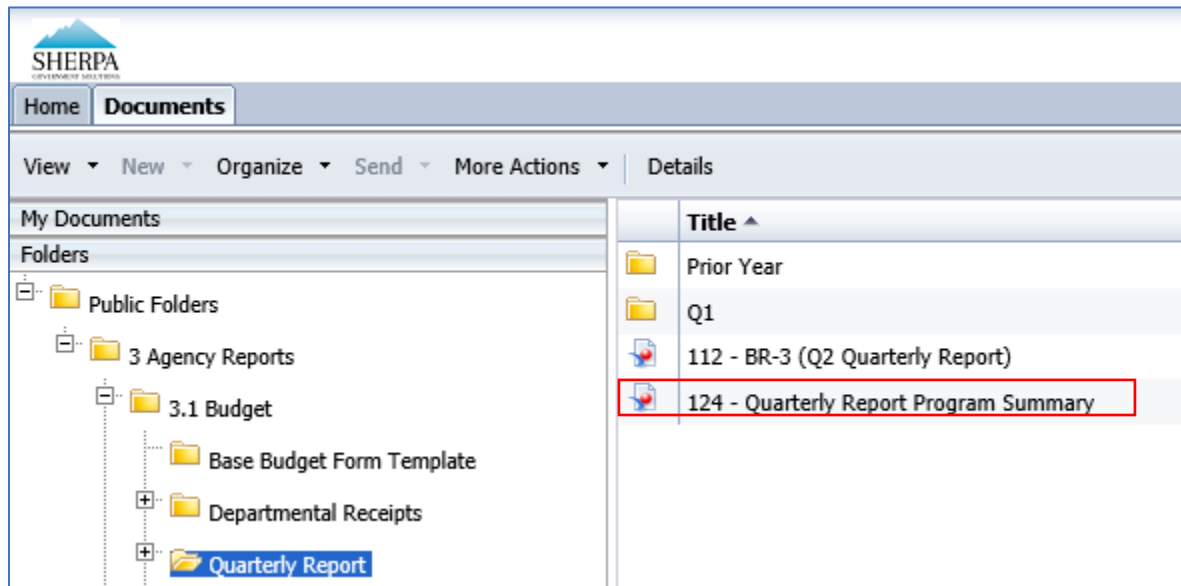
SHERPA
GOVERNMENT SOLUTIONS

Home Documents

View ▾ New ▾ Organize ▾ Send ▾ More Actions ▾ Details

My Documents

Folders

Public Folders

3 Agency Reports

3.1 Budget

Base Budget Form Template

Departmental Receipts

Quarterly Report

| Title ▲ |
|---|
| Prior Year |
| Q1 |
| 112 - BR-3 (Q2 Quarterly Report) |
| 124 - Quarterly Report Program Summary |